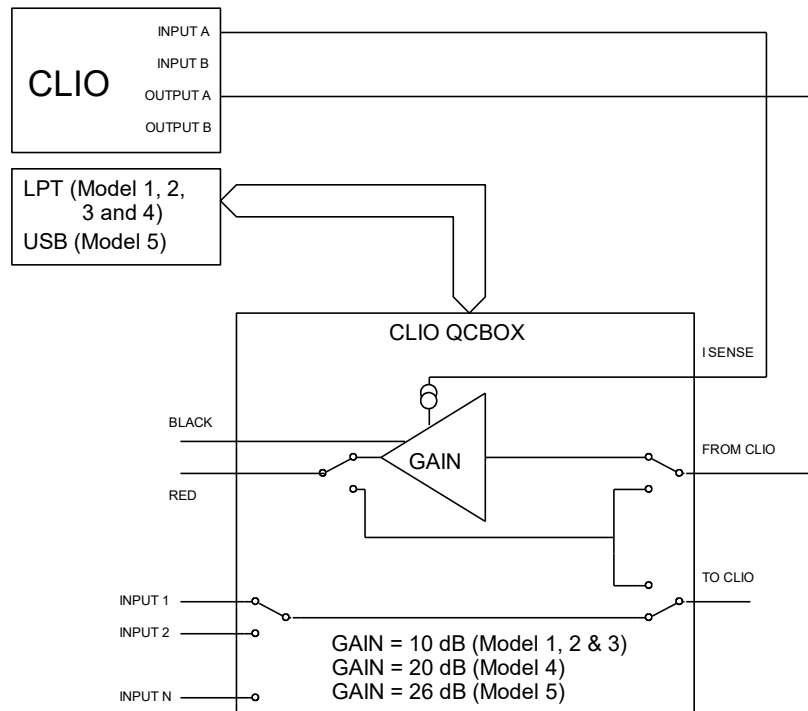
CLIO
INPUT A
INPUT B
OUTPUT A
OUTPUT B

LPT (Model 1, 2, 3 and 4)
USB (Model 5)

CLIO QCBOX
I SENSE
BLACK
GAIN
FROM CLIO
RED
TO CLIO
INPUT 1
INPUT 2
INPUT N

GAIN = 10 dB (Model 1, 2 & 3)
GAIN = 20 dB (Model 4)
GAIN = 26 dB (Model 5)